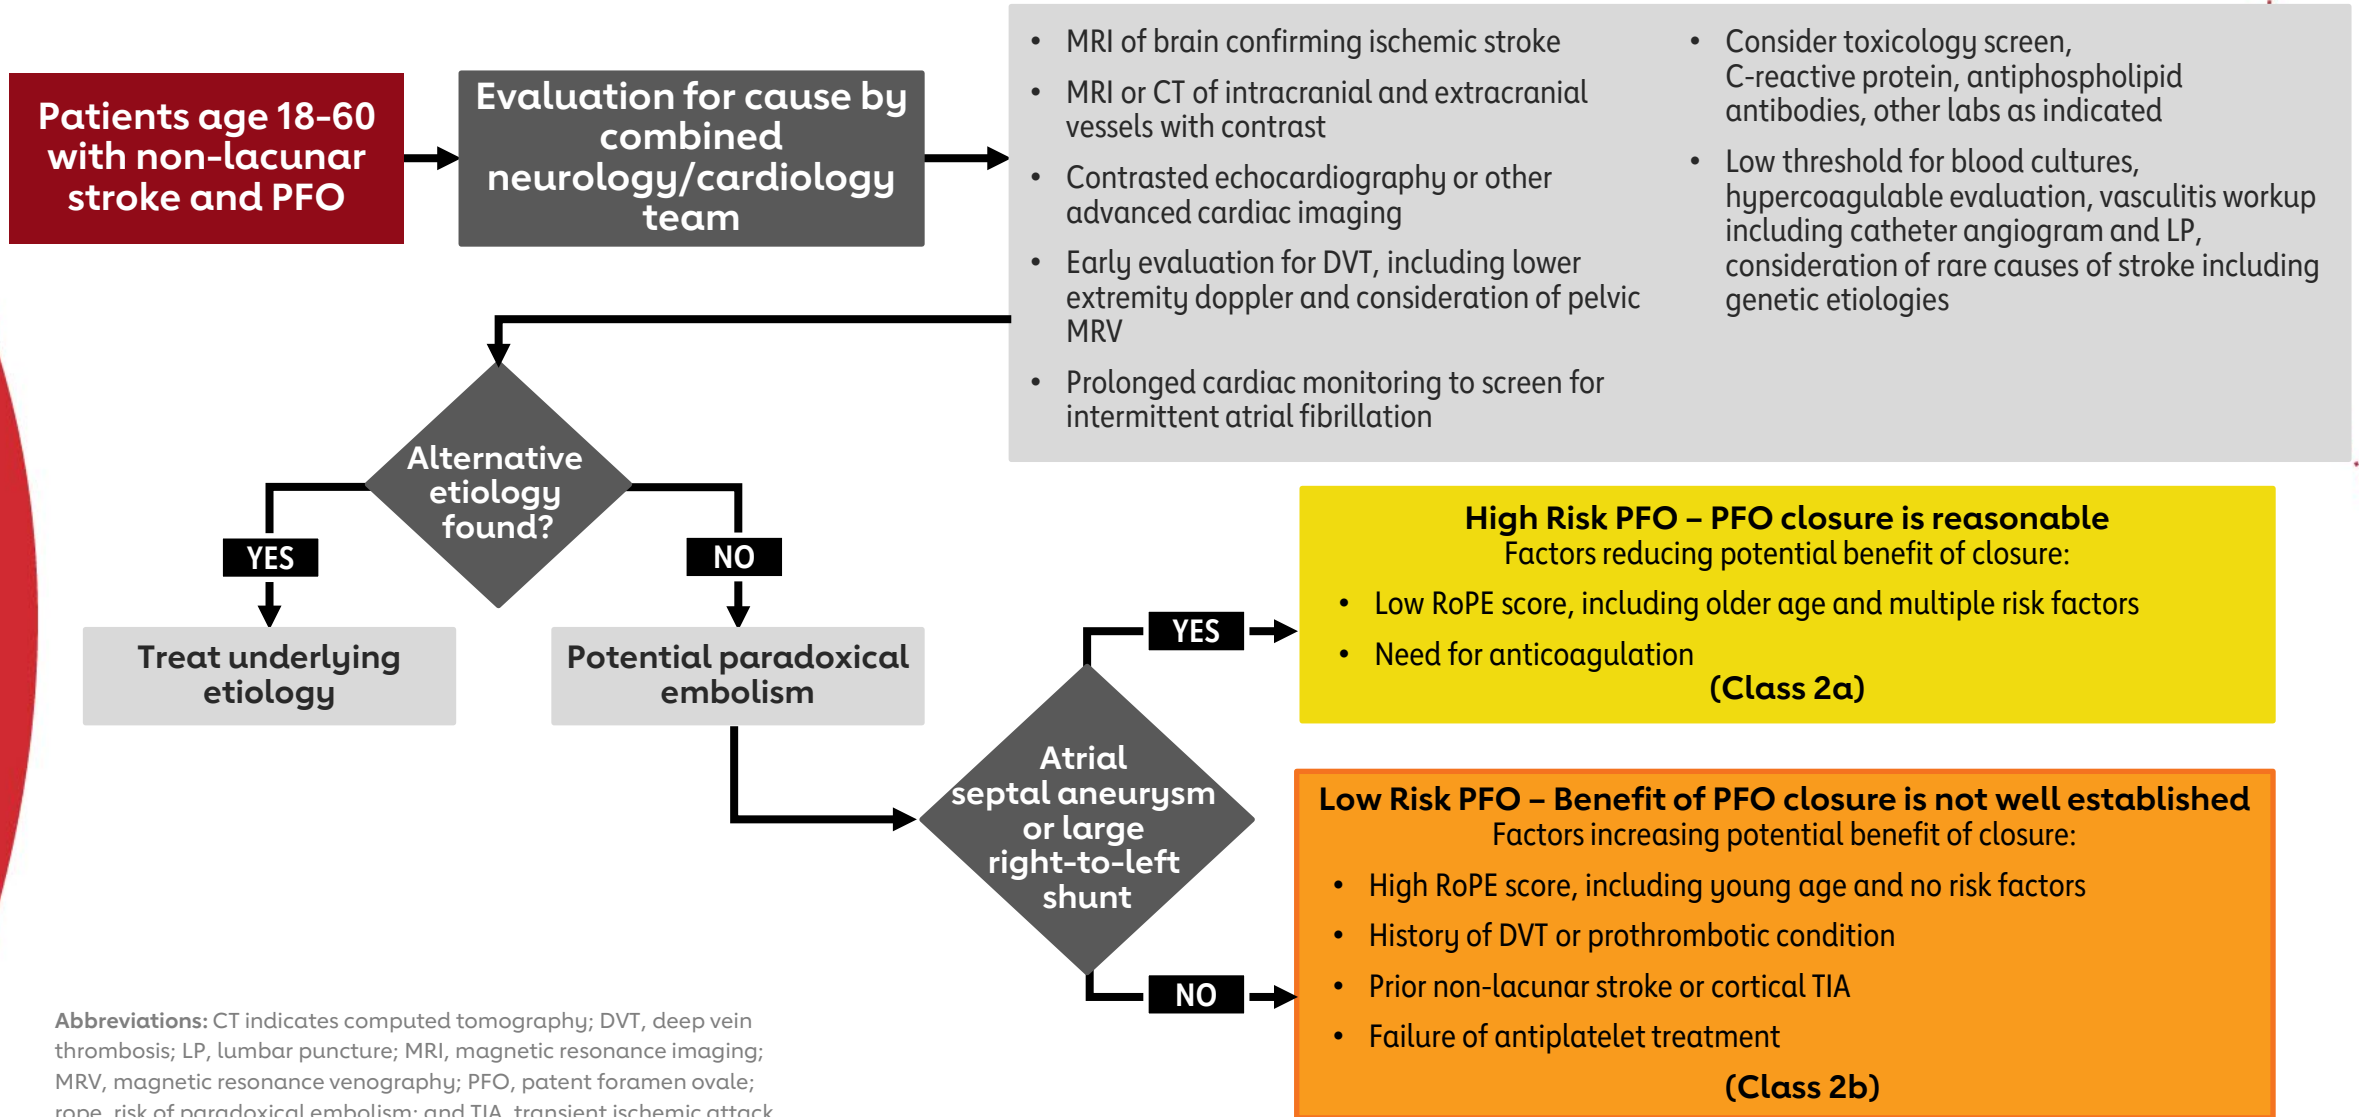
Patients age 18-60 with non-lacunar stroke and PFO

Evaluation for cause by combined neurology/cardiology team

- MRI of brain confirming ischemic stroke
- MRI or CT of intracranial and extracranial vessels with contrast
- Contrasted echocardiography or other advanced cardiac imaging
- Early evaluation for DVT, including lower extremity doppler and consideration of pelvic MRV
- Prolonged cardiac monitoring to screen for intermittent atrial fibrillation

- Consider toxicology screen, C-reactive protein, antiphospholipid antibodies, other labs as indicated
- Low threshold for blood cultures, hypercoagulable evaluation, vasculitis workup including catheter angiogram and LP, consideration of rare causes of stroke including genetic etiologies

Alternative etiology found?

YES

NO

Treat underlying etiology

Potential paradoxical embolism

Atrial septal aneurysm or large right-to-left shunt

YES

High Risk PFO – PFO closure is reasonable
Factors reducing potential benefit of closure:
- Low RoPE score, including older age and multiple risk factors
- Need for anticoagulation
(Class 2a)

NO

Low Risk PFO – Benefit of PFO closure is not well established
Factors increasing potential benefit of closure:
- High RoPE score, including young age and no risk factors
- History of DVT or prothrombotic condition
- Prior non-lacunar stroke or cortical TIA
- Failure of antiplatelet treatment
(Class 2b)

Abbreviations: CT indicates computed tomography; DVT, deep vein thrombosis; LP, lumbar puncture; MRI, magnetic resonance imaging; MRV, magnetic resonance venography; PFO, patent foramen ovale; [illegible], risk of paradoxical embolism; and TIA, transient ischemic attack